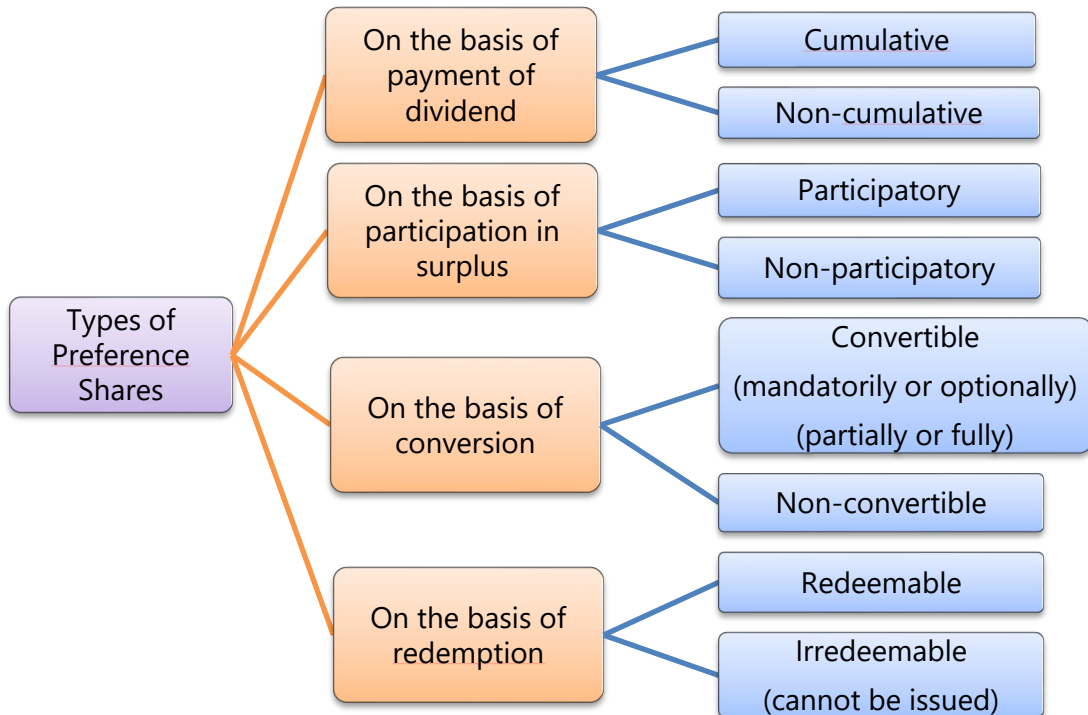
Types of Preference Shares

On the basis of payment of dividend

Cumulative

Non-cumulative

On the basis of participation in surplus

Participatory

Non-participatory

On the basis of conversion

Convertible (mandatorily or optionally) (partially or fully)

Non-convertible

On the basis of redemption

Redeemable

Irredeemable (cannot be issued)